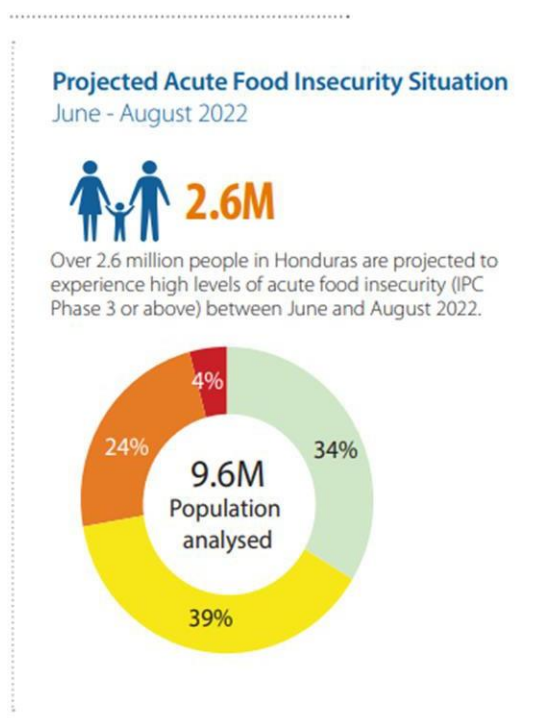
Projected Acute Food Insecurity Situation
June - August 2022

2.6M

Over 2.6 million people in Honduras are projected to experience high levels of acute food insecurity (IPC Phase 3 or above) between June and August 2022.

4%
24%
34%
39%

9.6M
Population analysed